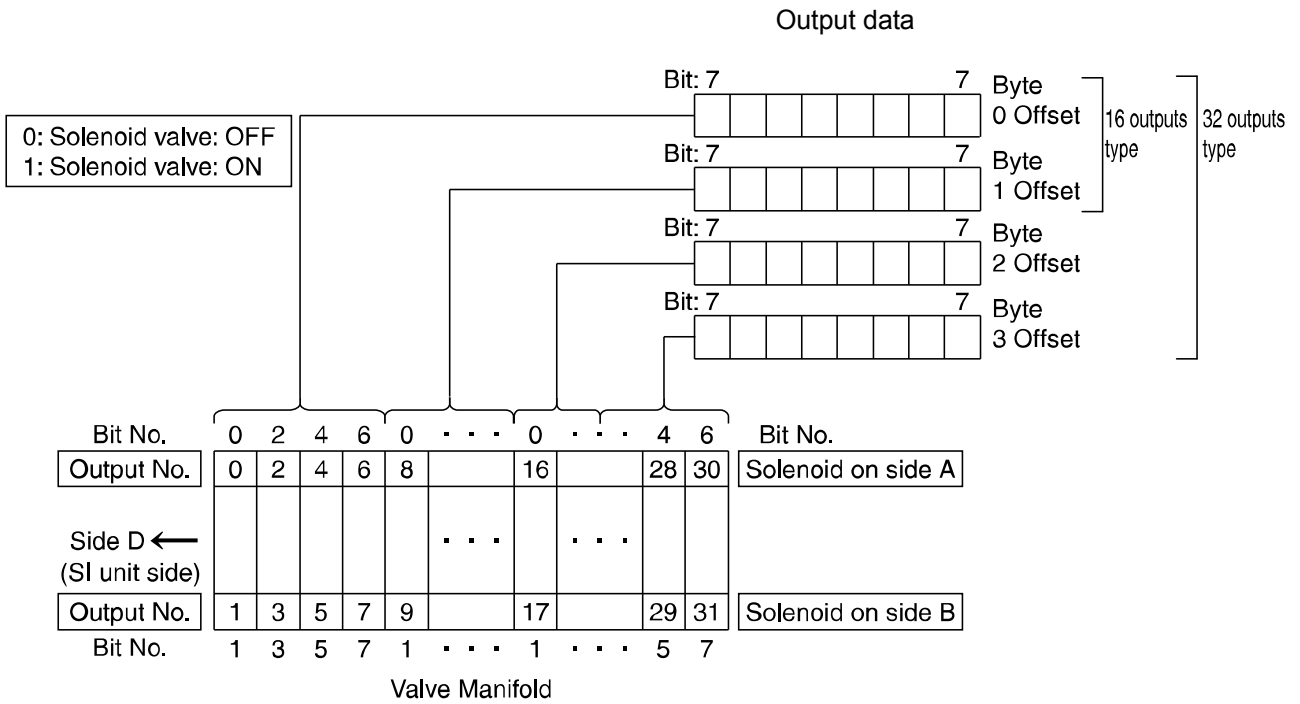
Output data

0: Solenoid valve: OFF
1: Solenoid valve: ON

Bit: 7 7 Byte 0 Offset
Bit: 7 7 Byte 1 Offset
Bit: 7 7 Byte 2 Offset
Bit: 7 7 Byte 3 Offset

16 outputs type
32 outputs type

| Bit No. | 0 | 2 | 4 | 6 | 0 | · · · | 0 | · · · | 4 | 6 | Bit No. |
|---|---|---|---|---|---|---|---|---|---|---|---|
| Output No. | 0 | 2 | 4 | 6 | 8 | | 16 | | 28 | 30 | Solenoid on side A |
| Side D ⟵ (SI unit side) | | | | | | · · · | | · · · | | | |
| Output No. | 1 | 3 | 5 | 7 | 9 | | 17 | | 29 | 31 | Solenoid on side B |
| Bit No. | 1 | 3 | 5 | 7 | 1 | · · · | 1 | · · · | 5 | 7 | |

Valve Manifold